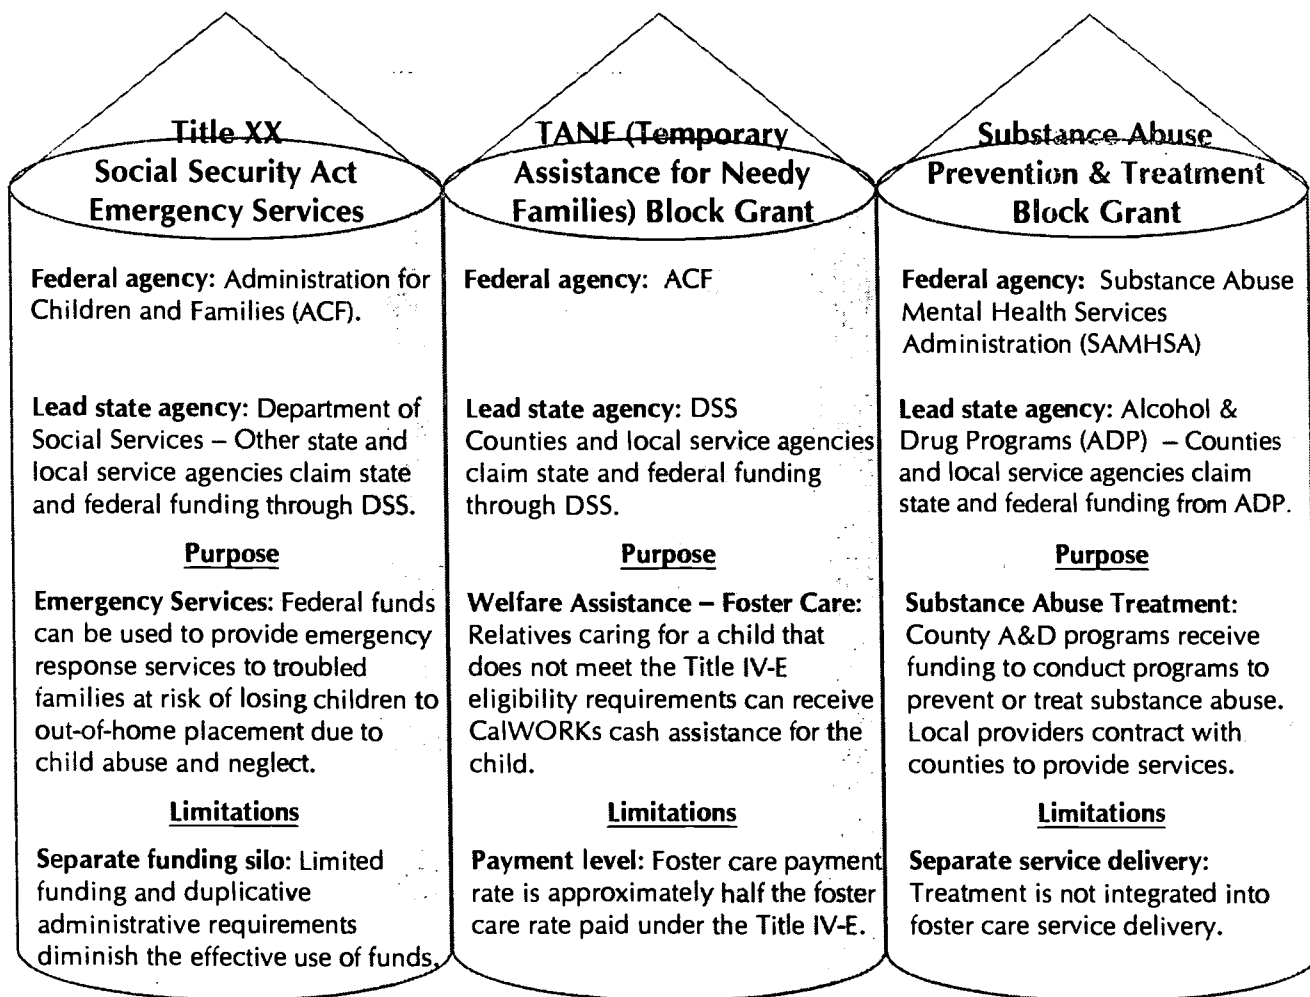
Title XX
Social Security Act
Emergency Services

Federal agency: Administration for Children and Families (ACF).

Lead state agency: Department of Social Services – Other state and local service agencies claim state and federal funding through DSS.

Purpose

Emergency Services: Federal funds can be used to provide emergency response services to troubled families at risk of losing children to out-of-home placement due to child abuse and neglect.

Limitations

Separate funding silo: Limited funding and duplicative administrative requirements diminish the effective use of funds.

TANF (Temporary Assistance for Needy Families) Block Grant

Federal agency: ACF

Lead state agency: DSS
Counties and local service agencies claim state and federal funding through DSS.

Purpose

Welfare Assistance – Foster Care: Relatives caring for a child that does not meet the Title IV-E eligibility requirements can receive CalWORKs cash assistance for the child.

Limitations

Payment level: Foster care payment rate is approximately half the foster care rate paid under the Title IV-E.

Substance Abuse
Prevention & Treatment
Block Grant

Federal agency: Substance Abuse Mental Health Services Administration (SAMHSA)

Lead state agency: Alcohol & Drug Programs (ADP) – Counties and local service agencies claim state and federal funding from ADP.

Purpose

Substance Abuse Treatment: County A&D programs receive funding to conduct programs to prevent or treat substance abuse. Local providers contract with counties to provide services.

Limitations

Separate service delivery: Treatment is not integrated into foster care service delivery.